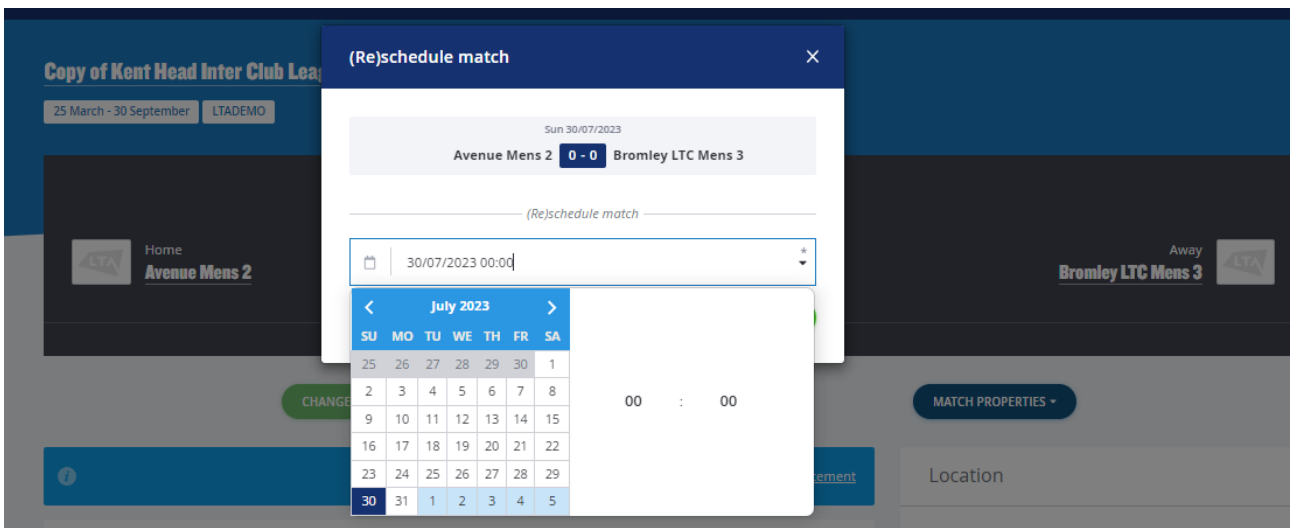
Copy of Kent Head Inter Club Leag

25 March - 30 September LTADEMO

(Re)schedule match ×

Sun 30/07/2023
Avenue Mens 2 0 - 0 Bromley LTC Mens 3

(Re)schedule match

30/07/2023 00:00

Home
Avenue Mens 2

Away
Bromley LTC Mens 3

July 2023

| SU | MO | TU | WE | TH | FR | SA |
|---|---|---|---|---|---|---|
| 25 | 26 | 27 | 28 | 29 | 30 | 1 |
| 2 | 3 | 4 | 5 | 6 | 7 | 8 |
| 9 | 10 | 11 | 12 | 13 | 14 | 15 |
| 16 | 17 | 18 | 19 | 20 | 21 | 22 |
| 23 | 24 | 25 | 26 | 27 | 28 | 29 |
| 30 | 31 | 1 | 2 | 3 | 4 | 5 |

00 : 00

CHANGE

MATCH PROPERTIES

cement

Location